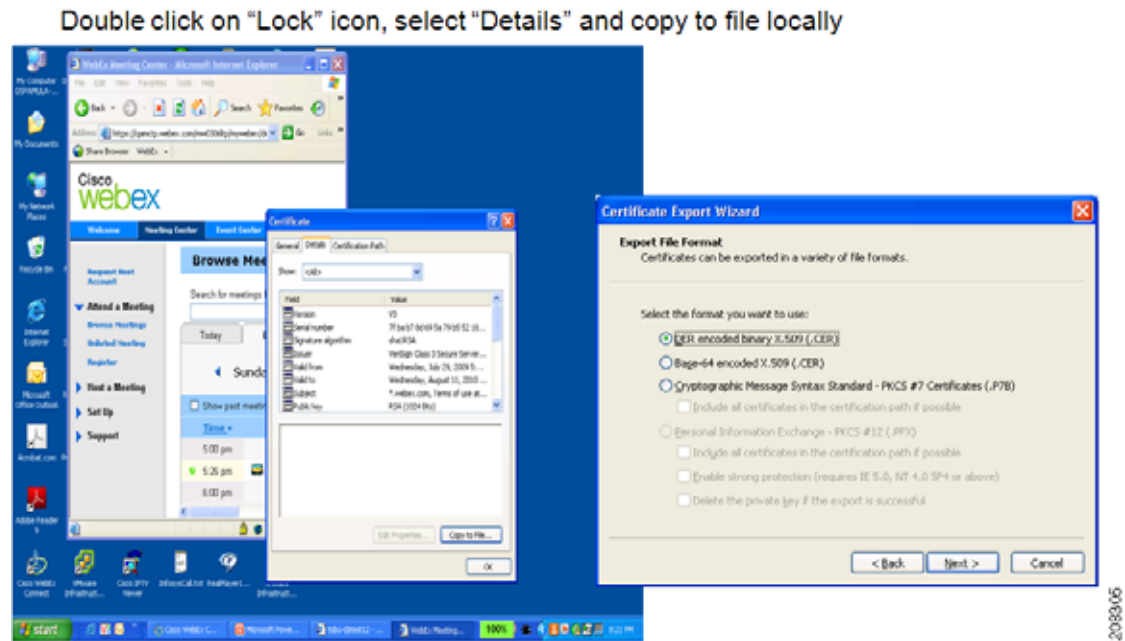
Double click on "Lock" icon, select "Details" and copy to file locally

My Computer

My Documents

My Network Places

Recycle Bin

Internet Explorer

Microsoft Office Outlook

Acrobat.com

Adobe Reader 9

Cisco WebEx Connect

VMware Infrastruct...

Cisco IPTV Viewer

RealPlayer

WebEx Meeting Center - Microsoft Internet Explorer

File Edit View Favorites Tools Help

Back Search Favorites

Address https://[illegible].webex.com/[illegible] Go Links

Share Browser WebEx

Cisco webex

Welcome Meeting Center Event Center

Request Host Account

Attend a Meeting

Browse Meetings

Unlisted Meeting

Register

Host a Meeting

Set Up

Support

Browse Mee

Search for meetings

Today

Sunda

Show past meeti

Time

5:00 pm

5:26 pm

6:00 pm

Certificate

General Details Certification Path

Show: <All>

| Field | Value |
|---|---|
| Version | V3 |
| Serial number | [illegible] |
| Signature algorithm | sha1RSA |
| Issuer | VeriSign Class 3 Secure Server... |
| Valid from | Wednesday, July 29, 2009 5:... |
| Valid to | Wednesday, August 11, 2010 ... |
| Subject | *.webex.com, Terms of use at... |
| Public key | RSA (1024 Bits) |

Edit Properties... Copy to File...

OK

Certificate Export Wizard

Export File Format
Certificates can be exported in a variety of file formats.

Select the format you want to use:

DER encoded binary X.509 (.CER)

Base-64 encoded X.509 (.CER)

Cryptographic Message Syntax Standard - PKCS #7 Certificates (.P7B)

Include all certificates in the certification path if possible

Personal Information Exchange - PKCS #12 (.PFX)

Include all certificates in the certification path if possible

Enable strong protection (requires IE 5.0, NT 4.0 SP4 or above)

Delete the private key if the export is successful

< Back Next > Cancel

start Cisco WebEx C... Microsoft Powe... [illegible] WebEx Meeting... 100% 5:21 PM

208305